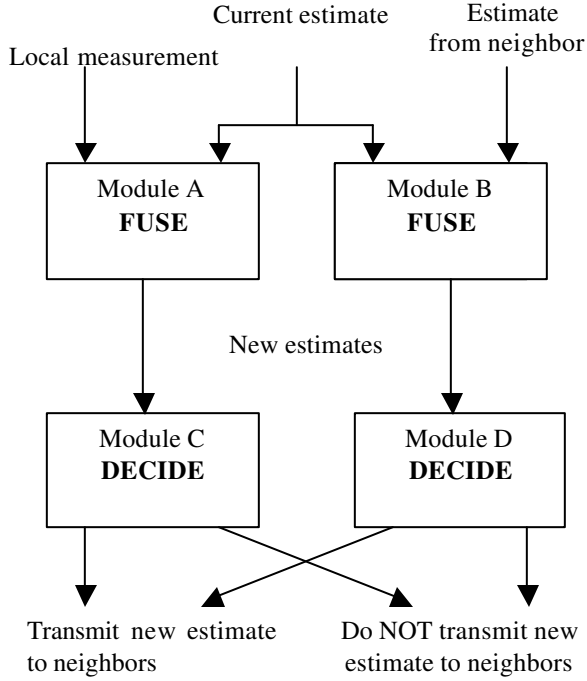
Current estimate

Estimate from neighbor

Local measurement

Module A
**FUSE**

Module B
**FUSE**

New estimates

Module C
**DECIDE**

Module D
**DECIDE**

Transmit new estimate to neighbors

Do NOT transmit new estimate to neighbors